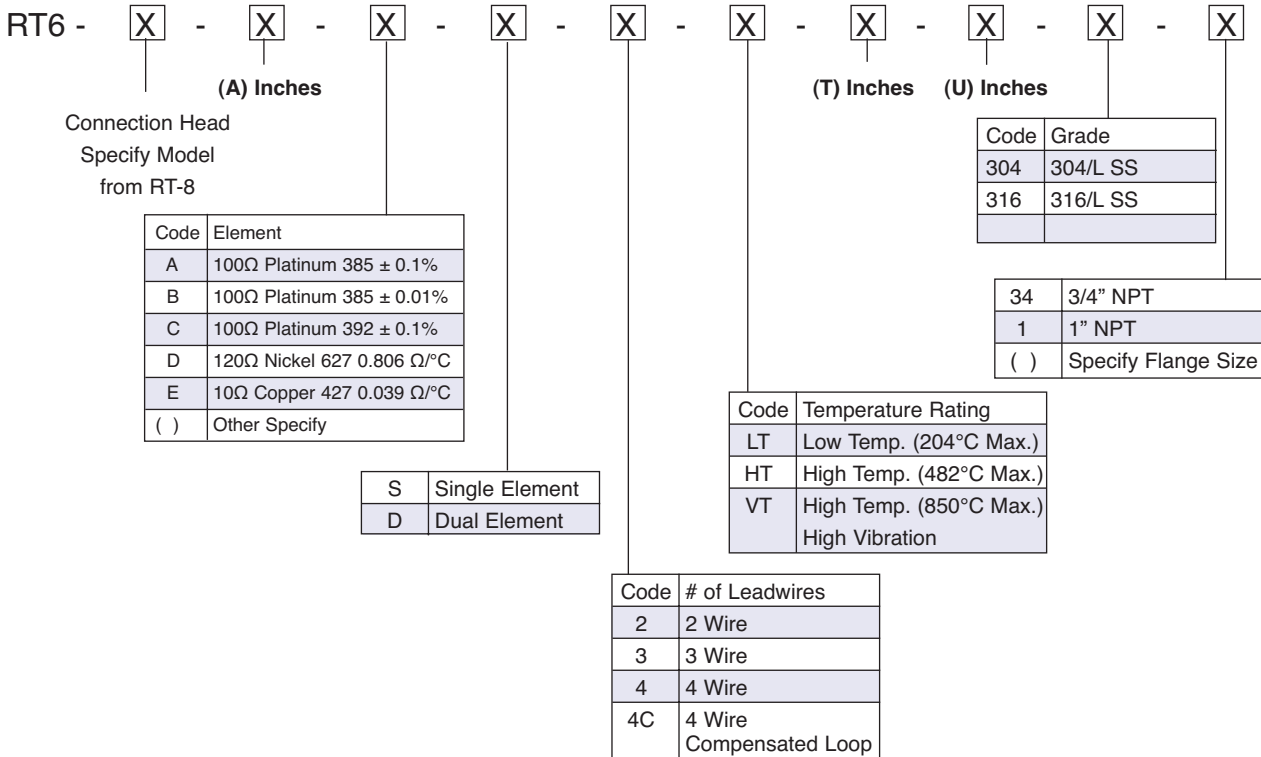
RT6 - X - X - X - X - X - X - X - X - X - X

(A) Inches

(T) Inches

(U) Inches

Connection Head Specify Model from RT-8

| Code | Grade |
|---|---|
| 304 | 304/L SS |
| 316 | 316/L SS |
| | |

| Code | Element |
|---|---|
| A | 100Ω Platinum 385 ± 0.1% |
| B | 100Ω Platinum 385 ± 0.01% |
| C | 100Ω Platinum 392 ± 0.1% |
| D | 120Ω Nickel 627 0.806 Ω/°C |
| E | 10Ω Copper 427 0.039 Ω/°C |
| ( ) | Other Specify |

| | |
|---|---|
| 34 | 3/4" NPT |
| 1 | 1" NPT |
| ( ) | Specify Flange Size |

| Code | Temperature Rating |
|---|---|
| LT | Low Temp. (204°C Max.) |
| HT | High Temp. (482°C Max.) |
| VT | High Temp. (850°C Max.) High Vibration |

| | |
|---|---|
| S | Single Element |
| D | Dual Element |

| Code | # of Leadwires |
|---|---|
| 2 | 2 Wire |
| 3 | 3 Wire |
| 4 | 4 Wire |
| 4C | 4 Wire Compensated Loop |